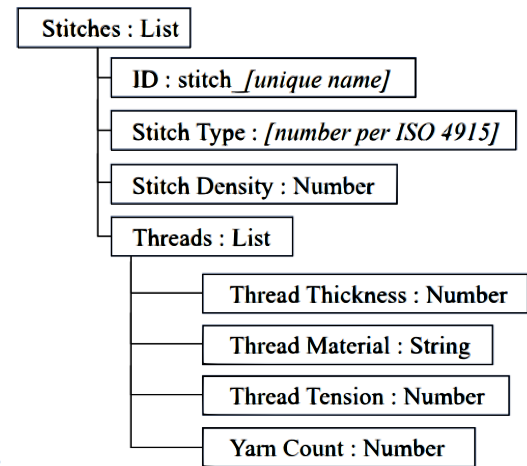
Stitches : List

ID : stitch_[unique name]

Stitch Type : [number per ISO 4915]

Stitch Density : Number

Threads : List

Thread Thickness : Number

Thread Material : String

Thread Tension : Number

Yarn Count : Number